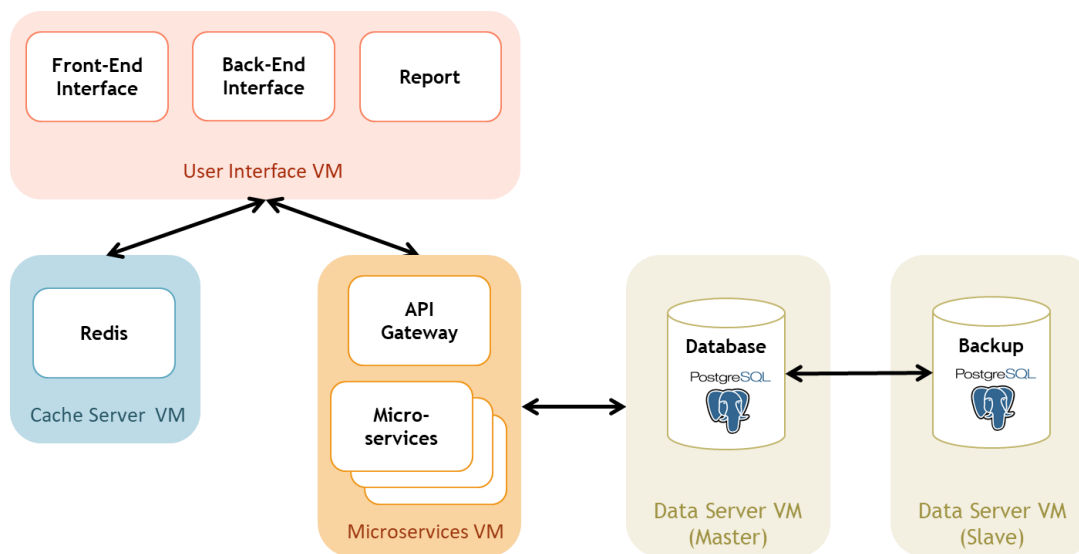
Front-End Interface

Back-End Interface

Report

User Interface VM

Redis

Cache Server VM

API Gateway

Microservices

Microservices VM

Database

PostgreSQL

Data Server VM (Master)

Backup

PostgreSQL

Data Server VM (Slave)